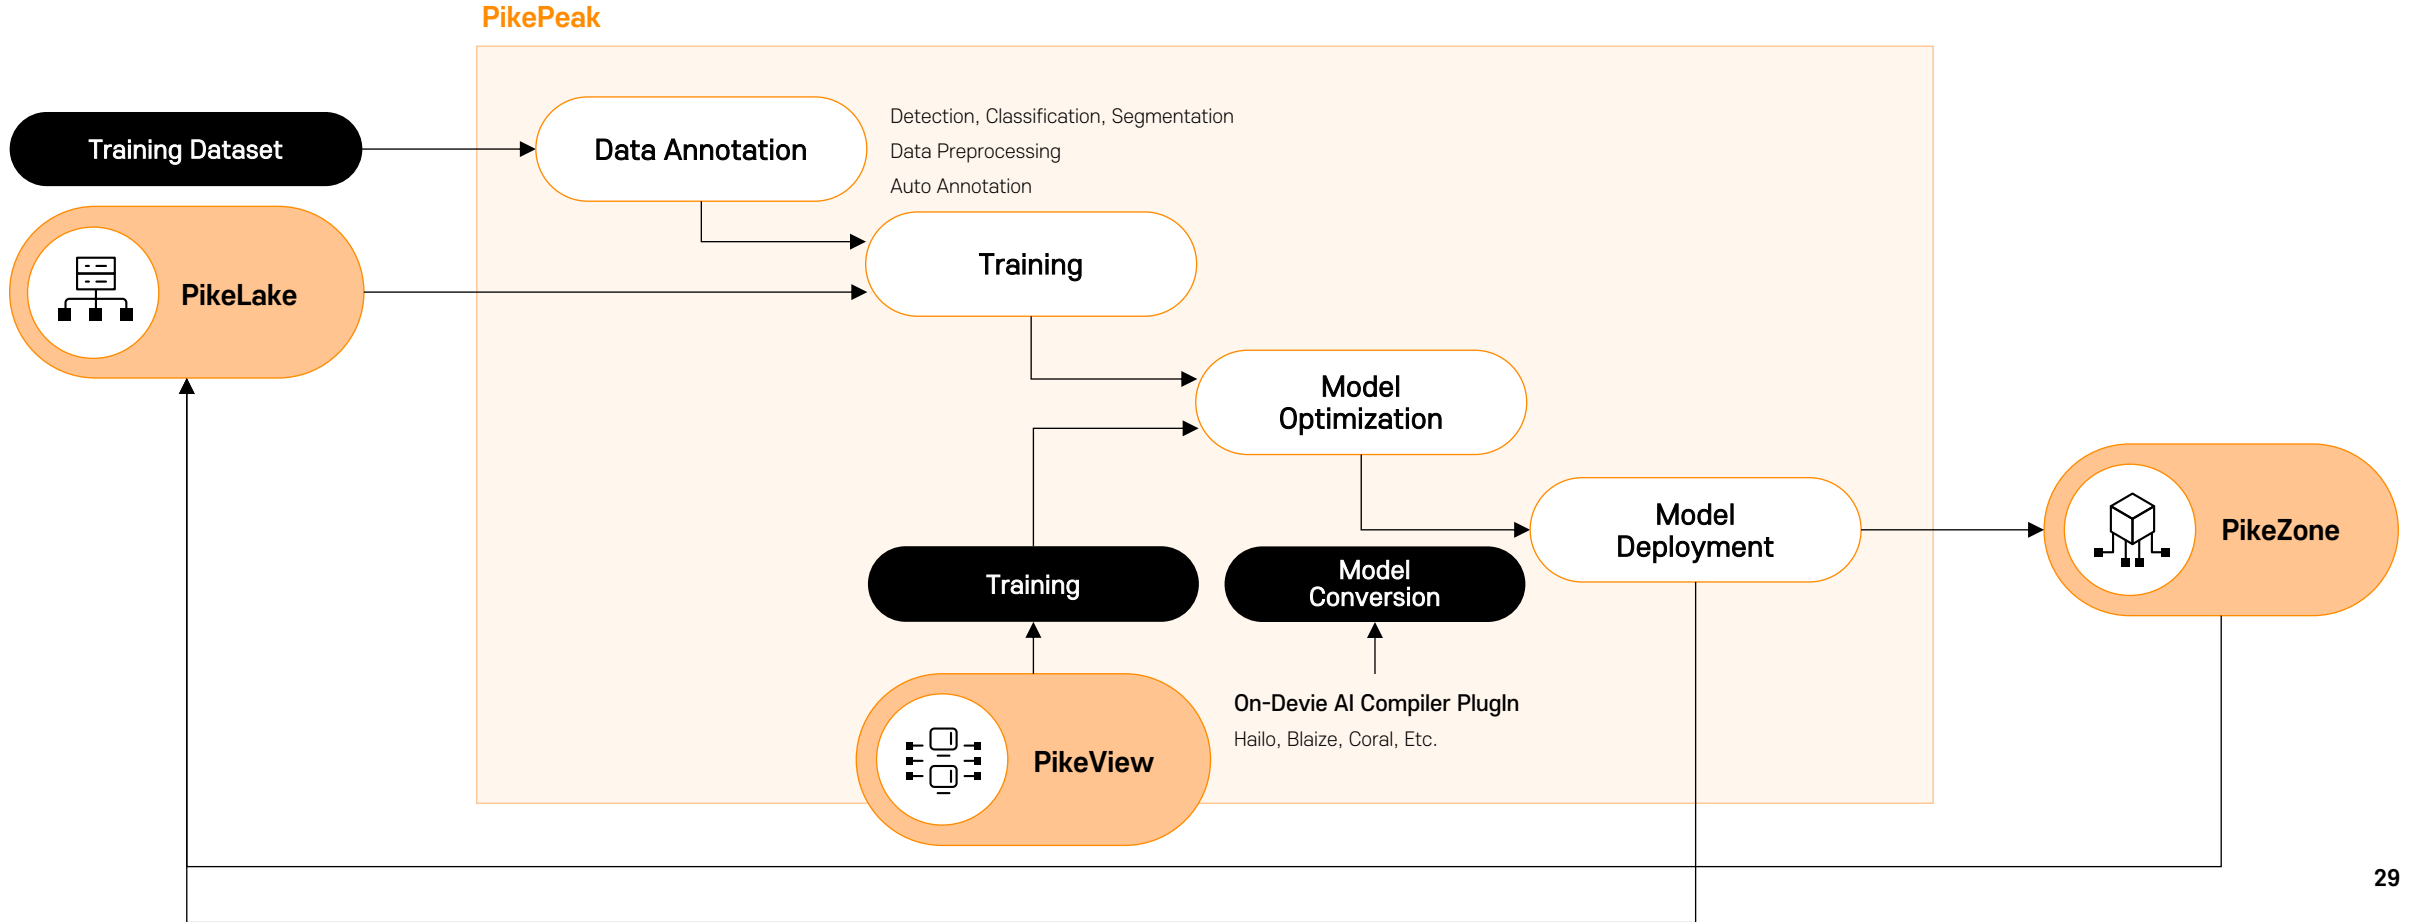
PikePeak

Training Dataset

Data Annotation

Detection, Classification, Segmentation
Data Preprocessing
Auto Annotation

PikeLake

Training

Model Optimization

Model Deployment

PikeZone

Training

Model Conversion

PikeView

On-Devie AI Compiler PlugIn
Hailo, Blaize, Coral, Etc.

29